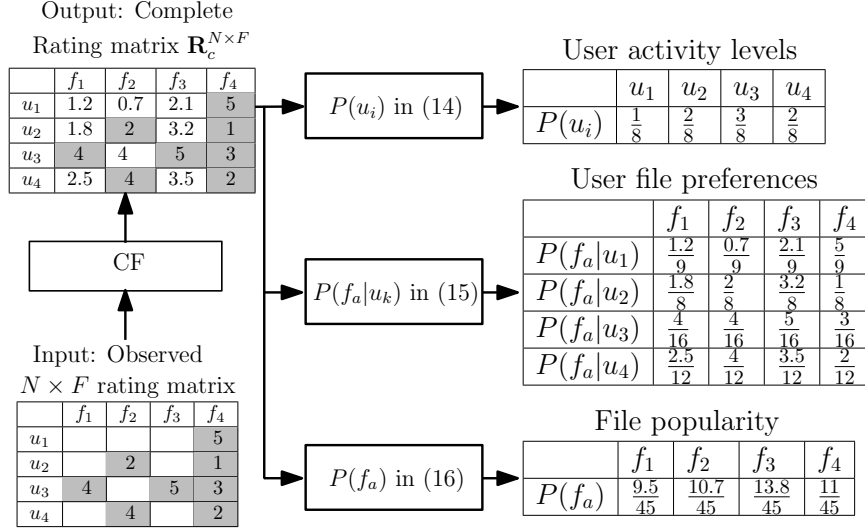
Output: Complete

Rating matrix $\mathbf{R}_c^{N\times F}$

| | $f_1$ | $f_2$ | $f_3$ | $f_4$ |
|---|---|---|---|---|
| $u_1$ | 1.2 | 0.7 | 2.1 | 5 |
| $u_2$ | 1.8 | 2 | 3.2 | 1 |
| $u_3$ | 4 | 4 | 5 | 3 |
| $u_4$ | 2.5 | 4 | 3.5 | 2 |

CF

Input: Observed

$N \times F$ rating matrix

| | $f_1$ | $f_2$ | $f_3$ | $f_4$ |
|---|---|---|---|---|
| $u_1$ | | | | 5 |
| $u_2$ | | 2 | | 1 |
| $u_3$ | 4 | | 5 | 3 |
| $u_4$ | | 4 | | 2 |

$P(u_i)$ in (14)

$P(f_a|u_k)$ in (15)

$P(f_a)$ in (16)

User activity levels

| | $u_1$ | $u_2$ | $u_3$ | $u_4$ |
|---|---|---|---|---|
| $P(u_i)$ | $\frac{1}{8}$ | $\frac{2}{8}$ | $\frac{3}{8}$ | $\frac{2}{8}$ |

User file preferences

| | $f_1$ | $f_2$ | $f_3$ | $f_4$ |
|---|---|---|---|---|
| $P(f_a|u_1)$ | $\frac{1.2}{9}$ | $\frac{0.7}{9}$ | $\frac{2.1}{9}$ | $\frac{5}{9}$ |
| $P(f_a|u_2)$ | $\frac{1.8}{8}$ | $\frac{2}{8}$ | $\frac{3.2}{8}$ | $\frac{1}{8}$ |
| $P(f_a|u_3)$ | $\frac{4}{16}$ | $\frac{4}{16}$ | $\frac{5}{16}$ | $\frac{3}{16}$ |
| $P(f_a|u_4)$ | $\frac{2.5}{12}$ | $\frac{4}{12}$ | $\frac{3.5}{12}$ | $\frac{2}{12}$ |

File popularity

| | $f_1$ | $f_2$ | $f_3$ | $f_4$ |
|---|---|---|---|---|
| $P(f_a)$ | $\frac{9.5}{45}$ | $\frac{10.7}{45}$ | $\frac{13.8}{45}$ | $\frac{11}{45}$ |